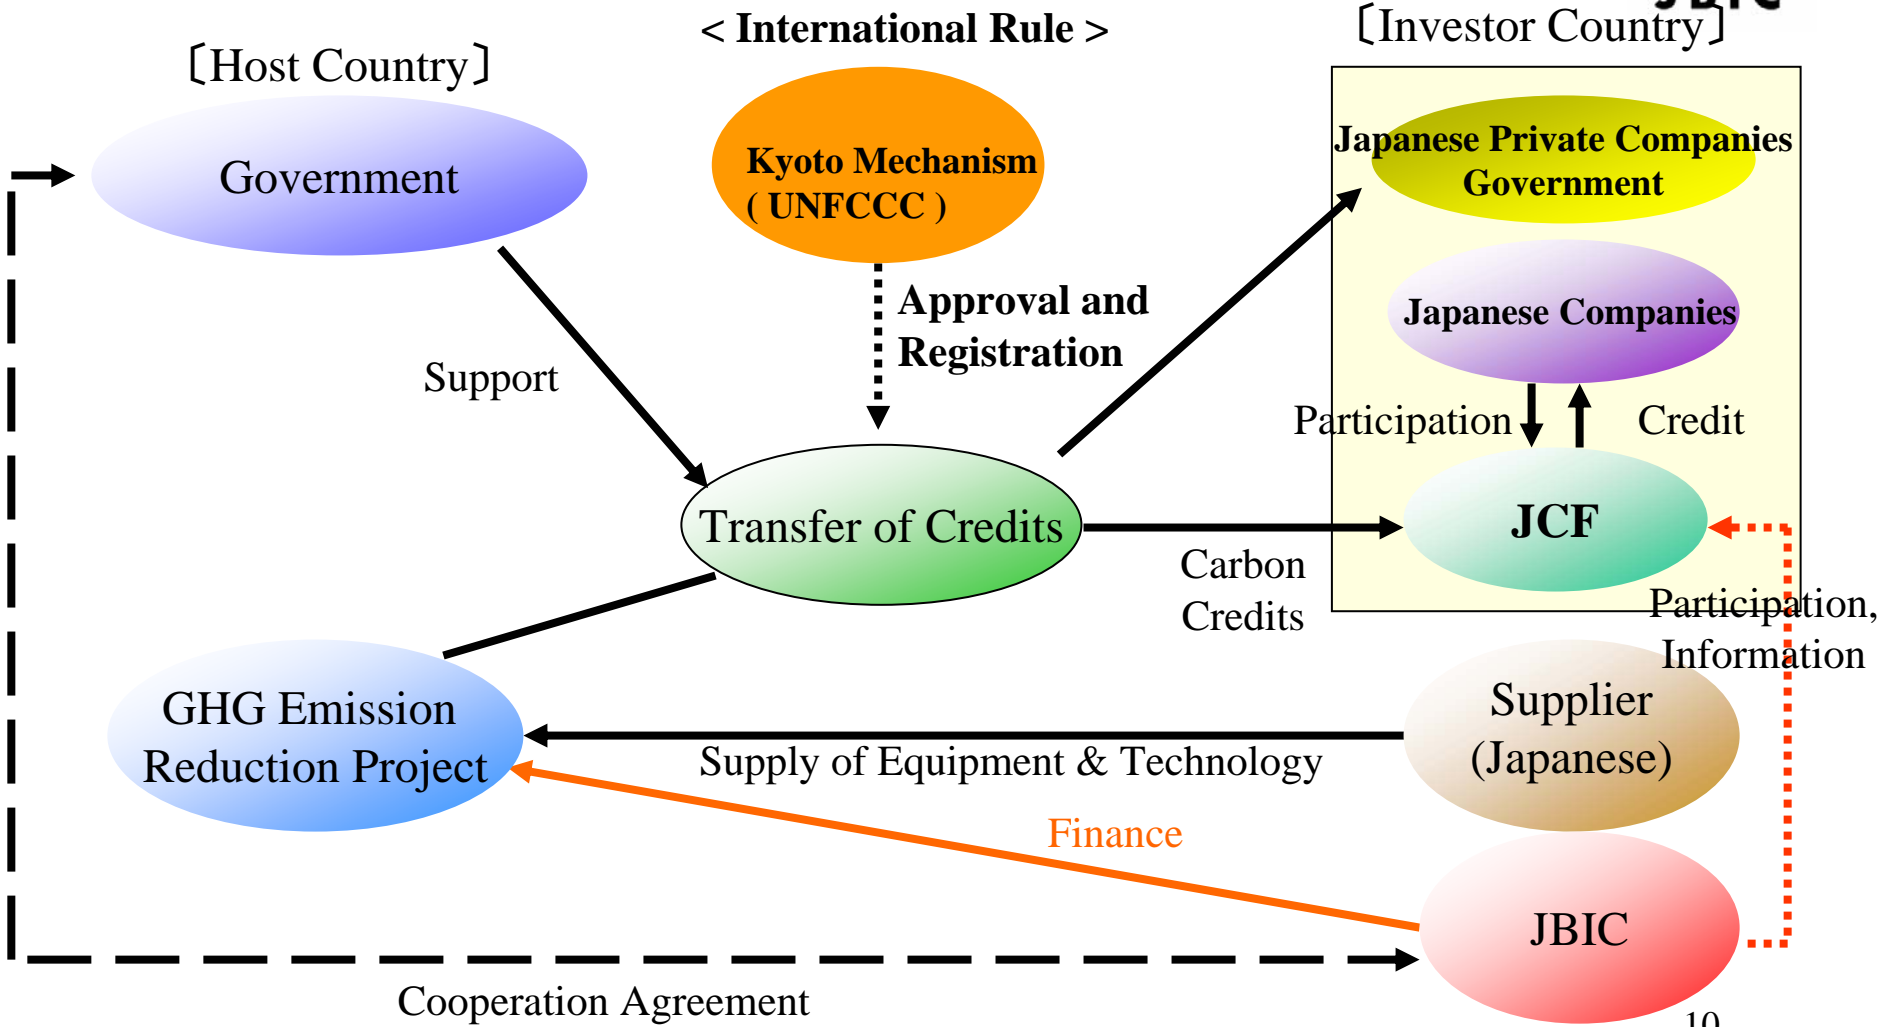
〔Host Country〕

< International Rule >

〔Investor Country〕

Government

Kyoto Mechanism ( UNFCCC )

Japanese Private Companies Government

Approval and Registration

Japanese Companies

Support

Participation

Credit

Transfer of Credits

JCF

Carbon Credits

Participation, Information

GHG Emission Reduction Project

Supplier (Japanese)

Supply of Equipment & Technology

Finance

JBIC

Cooperation Agreement

10